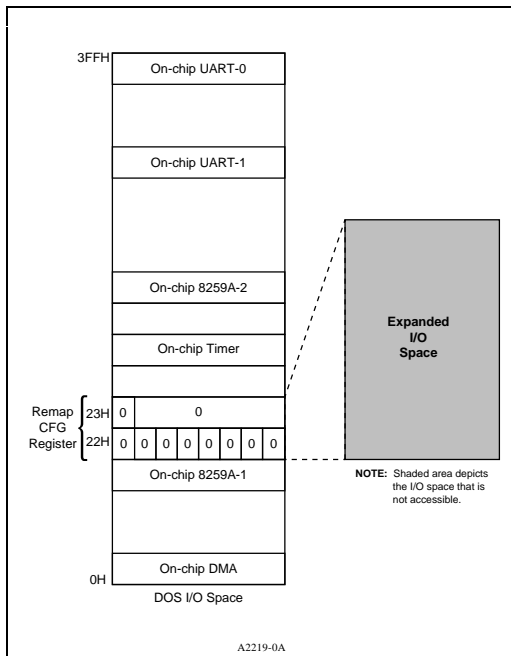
3FFH

On-chip UART-0

On-chip UART-1

On-chip 8259A-2

On-chip Timer

Remap CFG Register

23H

| 0 | 0 |
|---|---|

22H

| 0 | 0 | 0 | 0 | 0 | 0 | 0 | 0 |
|---|---|---|---|---|---|---|---|

On-chip 8259A-1

On-chip DMA

0H

DOS I/O Space

Expanded I/O Space

**NOTE:** Shaded area depicts the I/O space that is not accessible.

A2219-0A